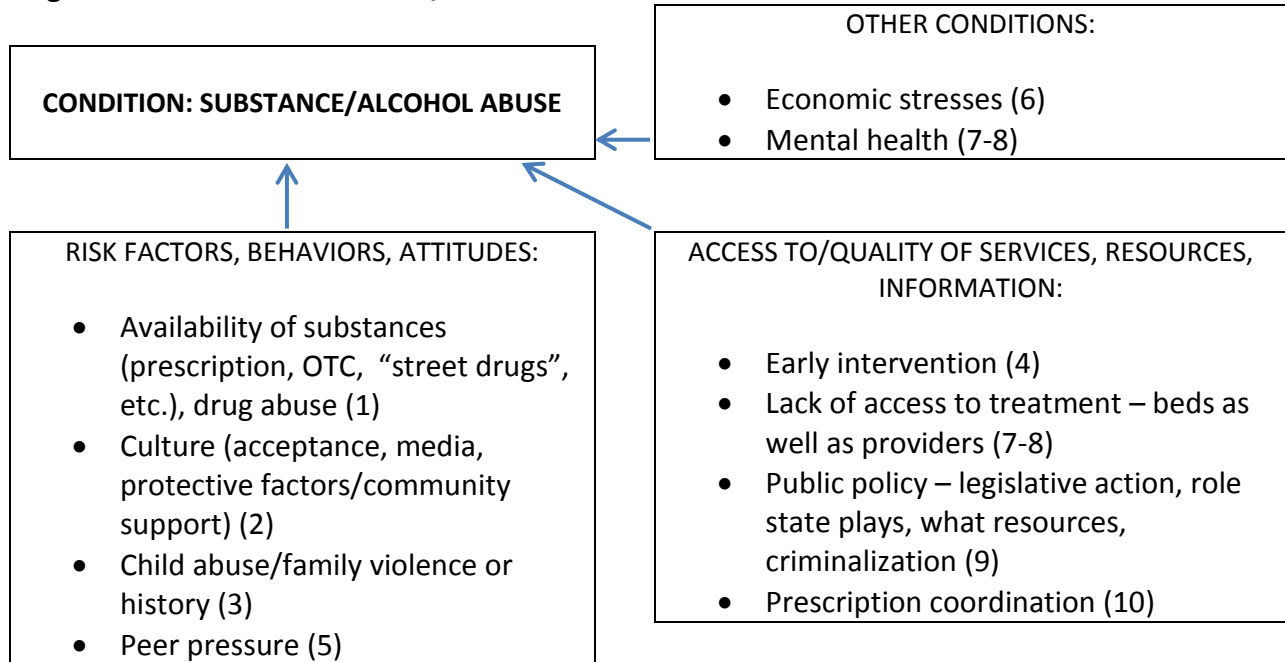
**CONDITION: SUBSTANCE/ALCOHOL ABUSE**

OTHER CONDITIONS:

- Economic stresses (6)
- Mental health (7-8)

RISK FACTORS, BEHAVIORS, ATTITUDES:

- Availability of substances (prescription, OTC, "street drugs", etc.), drug abuse (1)
- Culture (acceptance, media, protective factors/community support) (2)
- Child abuse/family violence or history (3)
- Peer pressure (5)

ACCESS TO/QUALITY OF SERVICES, RESOURCES, INFORMATION:

- Early intervention (4)
- Lack of access to treatment – beds as well as providers (7-8)
- Public policy – legislative action, role state plays, what resources, criminalization (9)
- Prescription coordination (10)